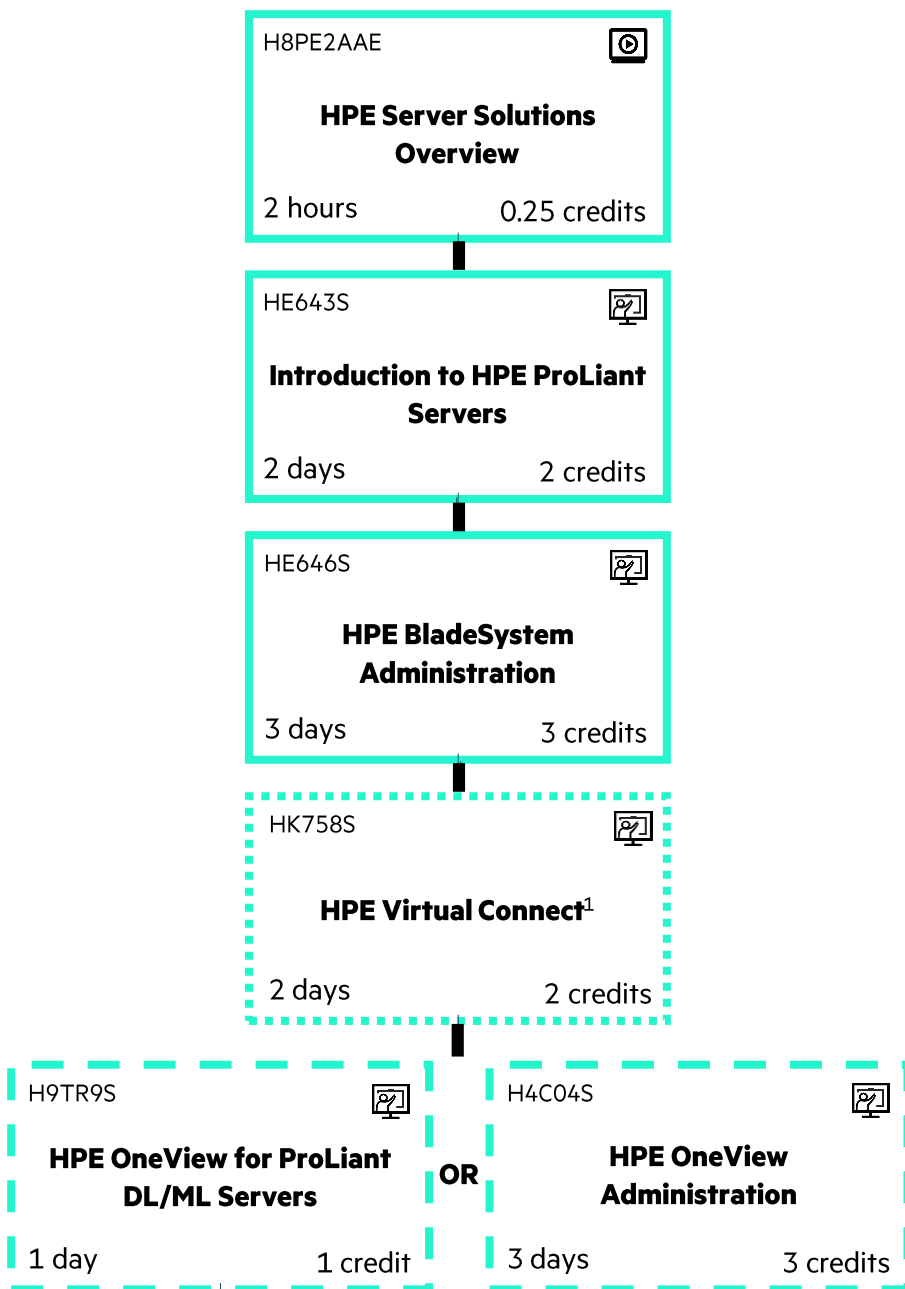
H8PE2AAE

HPE Server Solutions Overview

2 hours 0.25 credits

HE643S

Introduction to HPE ProLiant Servers

2 days 2 credits

HE646S

HPE BladeSystem Administration

3 days 3 credits

HK758S

HPE Virtual Connect$^1$

2 days 2 credits

H9TR9S

HPE OneView for ProLiant DL/ML Servers

1 day 1 credit

OR

H4C04S

HPE OneView Administration

3 days 3 credits